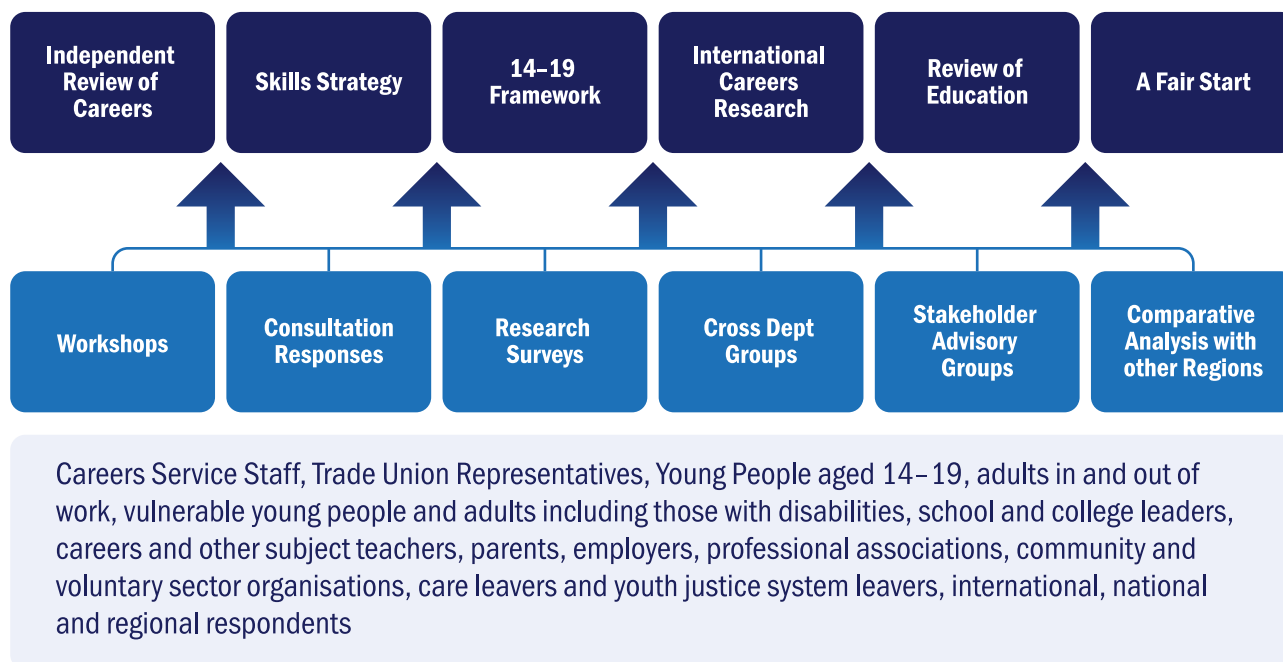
Independent Review of Careers

Skills Strategy

14–19 Framework

International Careers Research

Review of Education

A Fair Start

Workshops

Consultation Responses

Research Surveys

Cross Dept Groups

Stakeholder Advisory Groups

Comparative Analysis with other Regions

Careers Service Staff, Trade Union Representatives, Young People aged 14–19, adults in and out of work, vulnerable young people and adults including those with disabilities, school and college leaders, careers and other subject teachers, parents, employers, professional associations, community and voluntary sector organisations, care leavers and youth justice system leavers, international, national and regional respondents